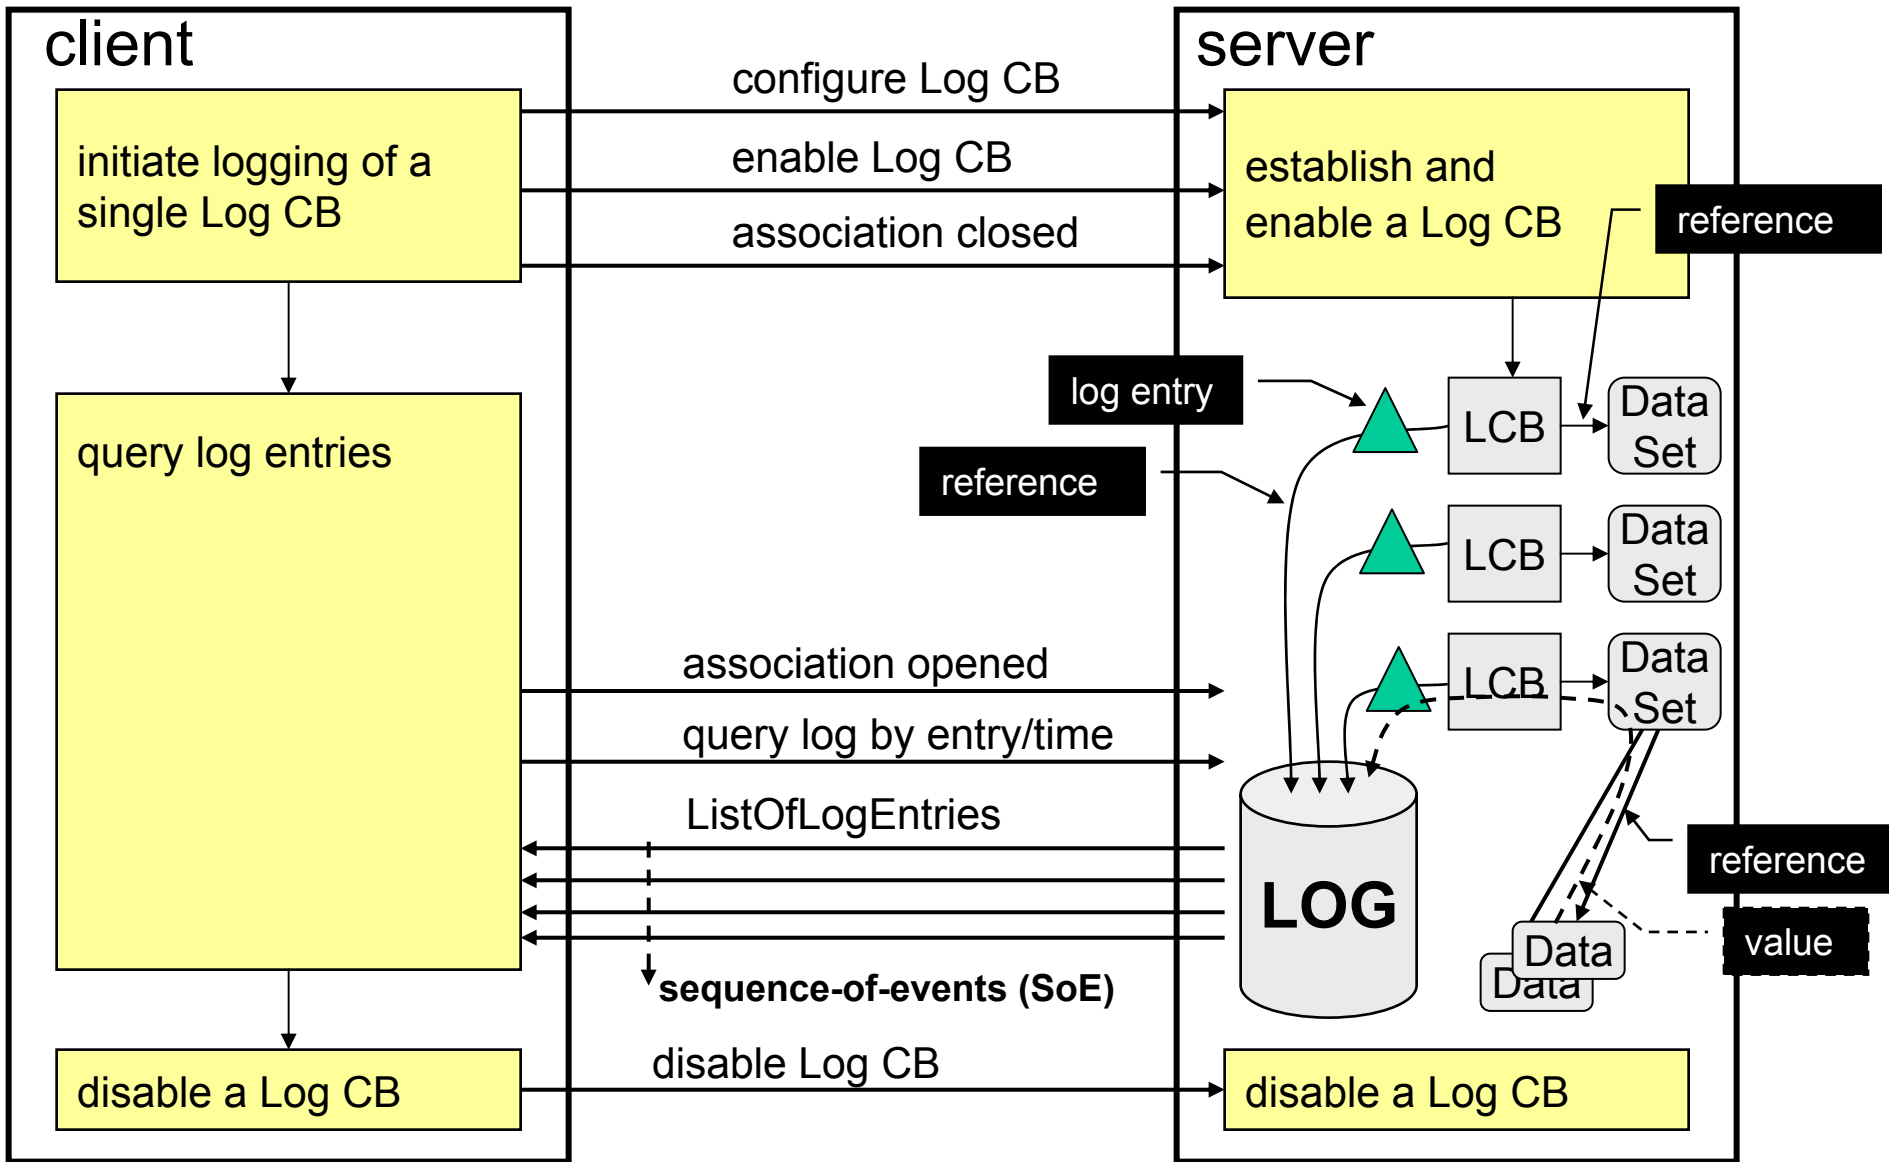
client

initiate logging of a single Log CB

query log entries

disable a Log CB

configure Log CB

enable Log CB

association closed

association opened

query log by entry/time

ListOfLogEntries

sequence-of-events (SoE)

disable Log CB

server

establish and enable a Log CB

reference

log entry

reference

LCB

Data Set

LCB

Data Set

LCB

Data Set

LOG

reference

Data

Data

value

disable a Log CB